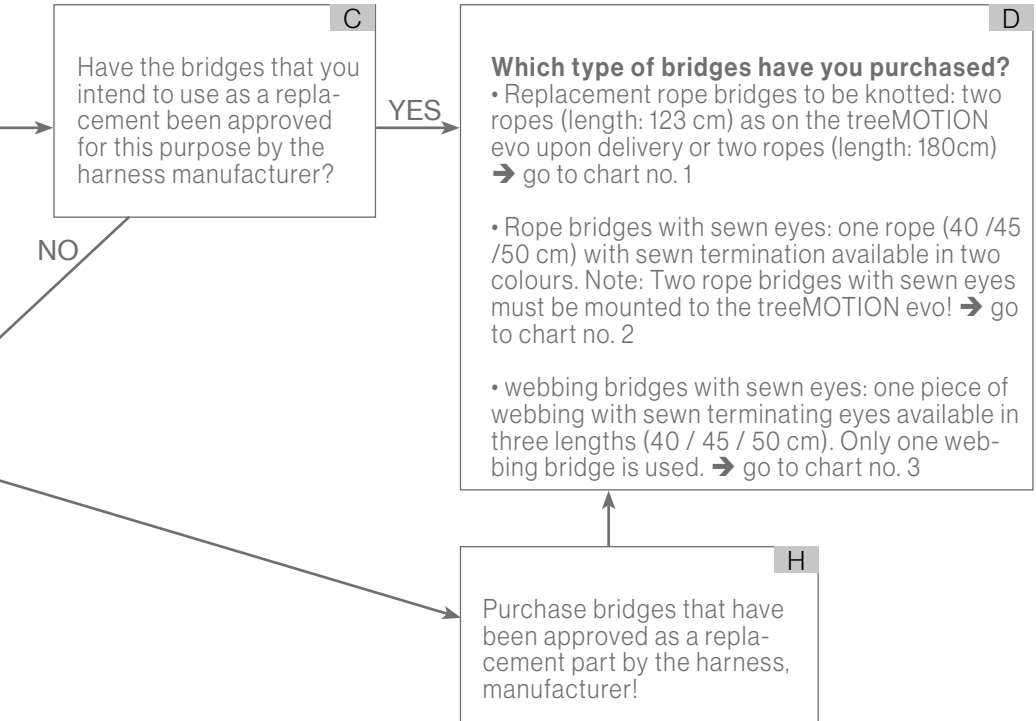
C

Have the bridges that you intend to use as a replacement been approved for this purpose by the harness manufacturer?

YES

NO

D

**Which type of bridges have you purchased?**
• Replacement rope bridges to be knotted: two ropes (length: 123 cm) as on the treeMOTION evo upon delivery or two ropes (length: 180cm) ➔ go to chart no. 1

• Rope bridges with sewn eyes: one rope (40 /45 /50 cm) with sewn termination available in two colours. Note: Two rope bridges with sewn eyes must be mounted to the treeMOTION evo! ➔ go to chart no. 2

• webbing bridges with sewn eyes: one piece of webbing with sewn terminating eyes available in three lengths (40 / 45 / 50 cm). Only one webbing bridge is used. ➔ go to chart no. 3

H

Purchase bridges that have been approved as a replacement part by the harness, manufacturer!